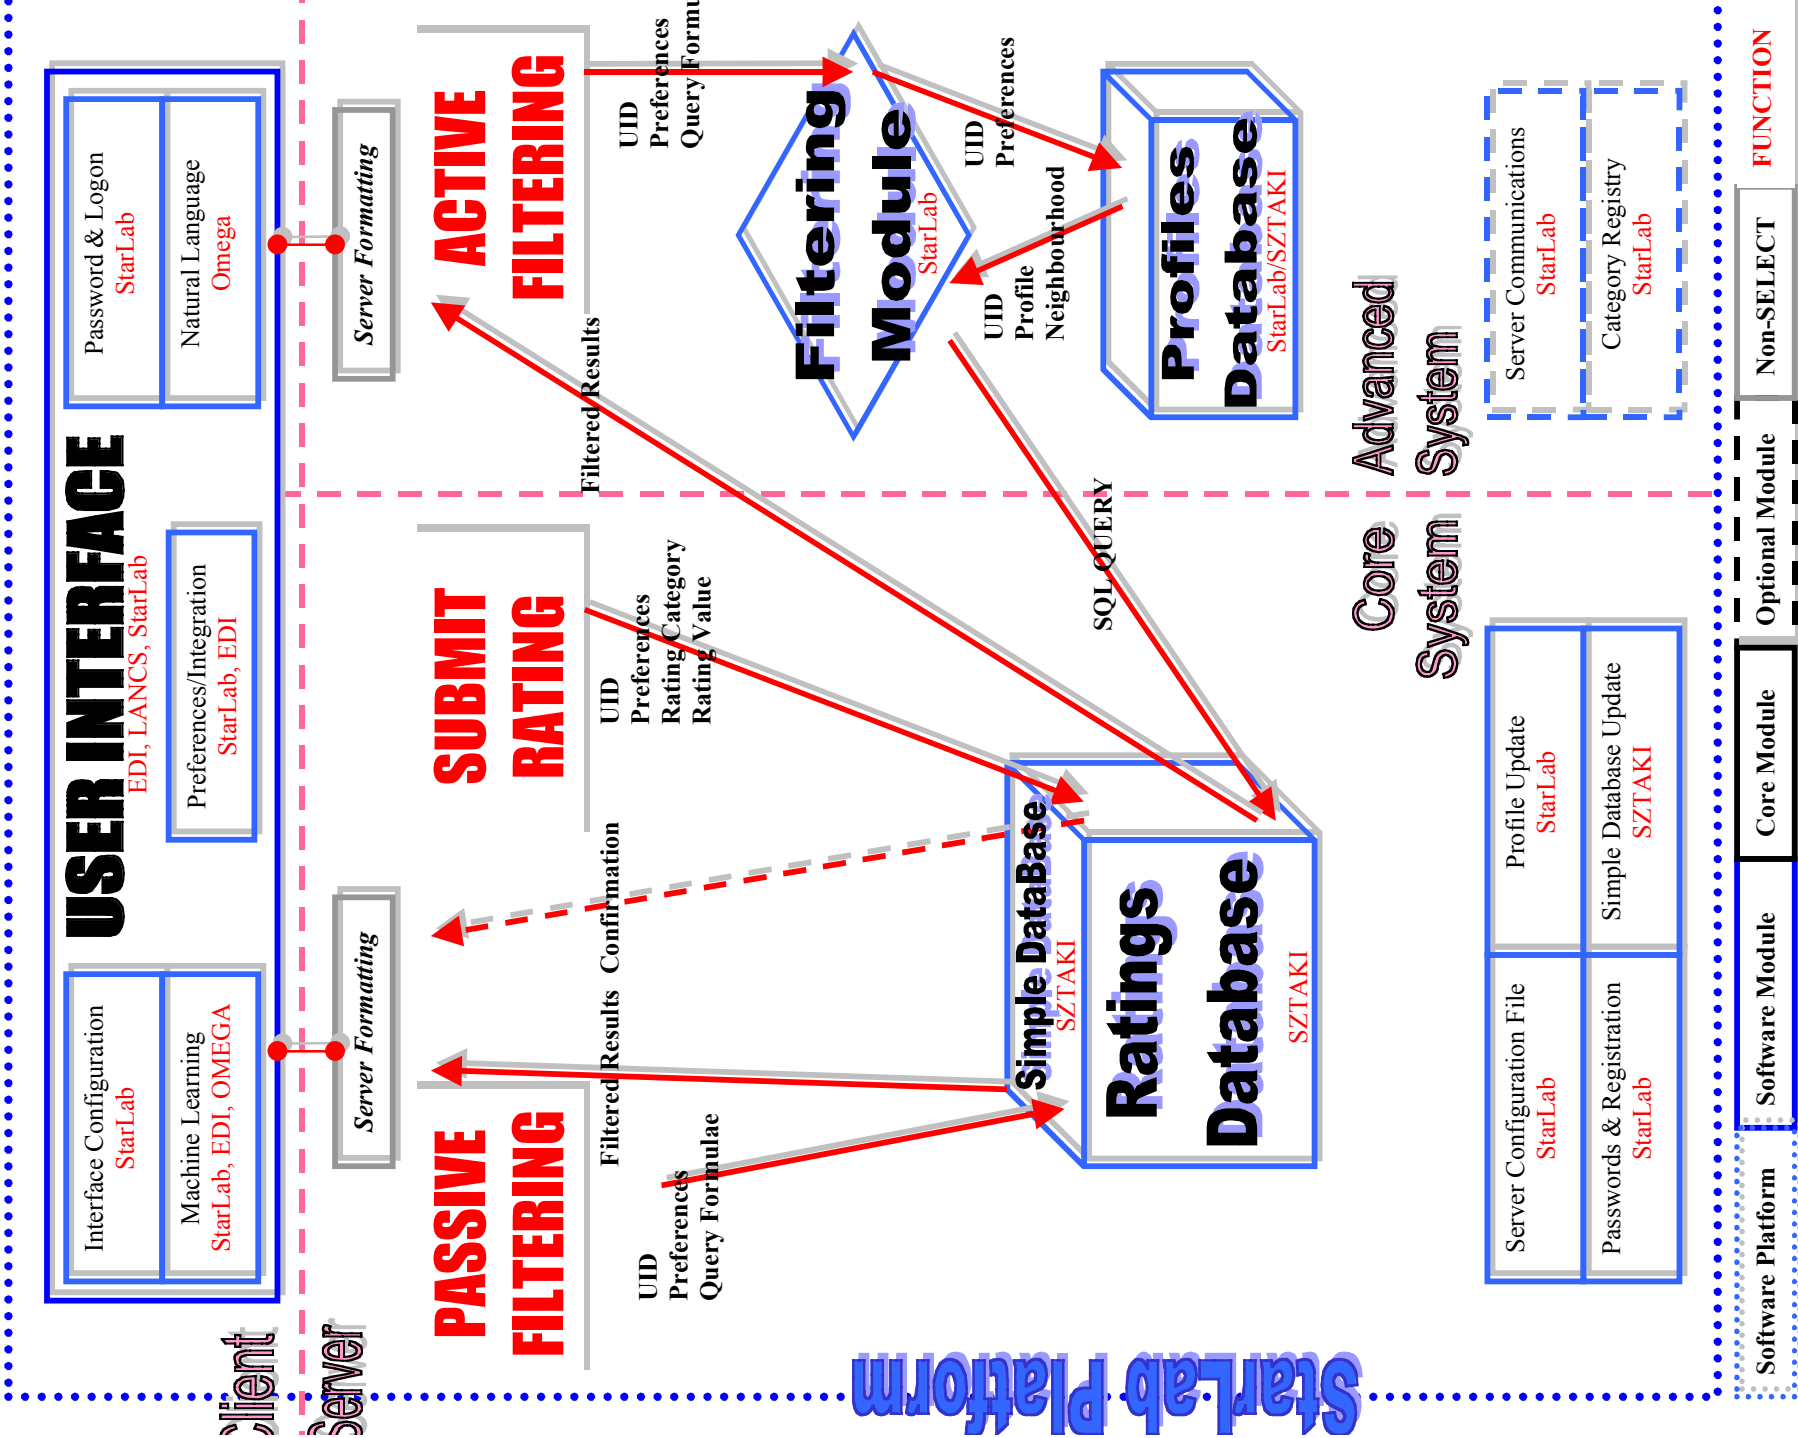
USER INTERFACE
EDI, LANCS, StarLab

Password & Logon
StarLab

Natural Language
Omega

Preferences/Integration
StarLab, EDI

Interface Configuration
StarLab

Machine Learning
StarLab, EDI, OMEGA

Server Formatting

Server Formatting

ACTIVE FILTERING

SUBMIT RATING

PASSIVE FILTERING

UID
Preferences
Query Formu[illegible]

Filtered Results

UID
Preferences
Rating Category
Rating Value

Confirmation

Filtered Results

UID
Preferences
Query Formulae

Filtering Module
StarLab

UID
Preferences

UID
Profile
Neighbourhood

SQL QUERY

Profiles Database
StarLab/SZTAKI

Simple DataBase
SZTAKI

Ratings Database
SZTAKI

Advanced System

Core System

Server Communications
StarLab

Category Registry
StarLab

Profile Update
StarLab

Simple Database Update
SZTAKI

Server Configuration File
StarLab

Passwords & Registration
StarLab

FUNCTION

Non-SELECT

Optional Module

Core Module

Software Module

Software Platform

Client

Server

StarLab Platform